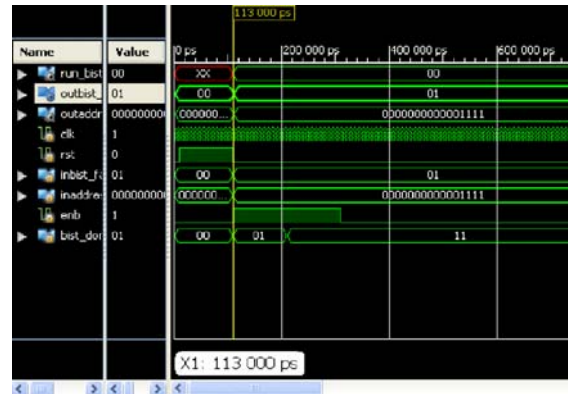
113 000 ps

| Name | Value |
|---|---|
| run_bist | 00 |
| outbist_ | 01 |
| outaddr | 000000000 |
| clk | 1 |
| rst | 0 |
| inbist_fa | 01 |
| inaddre | 000000000 |
| enb | 1 |
| bist_don | 01 |

0 ps | 200 000 ps | 400 000 ps | 600 000 ps

XX | 00
00 | 01
000000... | 0000000000001111
00 | 01
000000... | 0000000000001111
00 | 01 | 11

X1: 113 000 ps